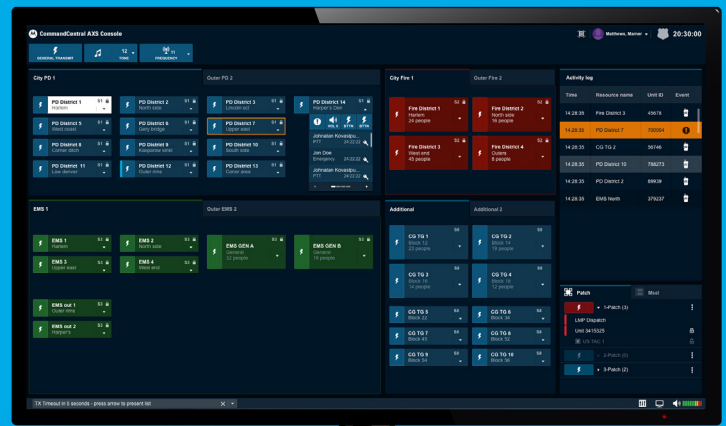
CommandCentral AXS Console

GENERAL TRANSMIT
12 TONE
11 FREQUENCY

Matthews, Marner
20:30:00

City PD 1

PD District 1
Harlem
S1

PD District 2
North side
S1

PD District 5
West coast
S1

PD District 6
Grey bridge
S1

PD District 8
Comet ditch
S1

PD District 9
Kasquime wind
S1

PD District 11
Low denver
S1

PD District 12
Outer rims
S1

Outer PD 2

PD District 3
Lincoln sq1
S1

PD District 14
Harper's Den
S1

PD District 7
Upper east
S1

PD District 10
South side
S1

PD District 13
Corner area
S1

HOL D
ALERT
BTTN
BTTN

Johnatan Kovalsp...
PTT
24:22:22

Jon Doe
Emergency
24:22:22

Johnatan Kovalsp...
PTT
24:22:22

City Fire 1

Fire District 1
Harlem
24 people
S2

Fire District 3
West end
45 people
S2

Outer Fire 2

Fire District 2
North side
16 people
S2

Fire District 4
Outers
8 people
S2

Activity log

| Time | Resource name | Unit ID | Event |
|---|---|---|---|
| 14.28:35 | Fire District 3 | 45678 | |
| 14.28:35 | PD District 7 | 780064 | |
| 14.28:35 | CG TG 2 | 56746 | |
| 14.28:35 | PD District 10 | 788273 | |
| 14.28:35 | PD District 2 | 69938 | |
| 14.28:35 | EMS North | 379237 | |

EMS 1

EMS 1
Harlem
S1

EMS 2
North side
S1

EMS 3
Upper east
S1

EMS 4
West end
S1

EMS out 1
Outer rims
S1

EMS out 2
Harper's
S1

Outer EMS 2

EMS GEN A
General
32 people
S2

EMS GEN B
General
16 people
S2

Additional

CG TG 1
Block 12
23 people
S4

CG TG 3
Block 16
12 people
S4

CG TG 5
Block 22
S4

CG TG 7
Block 43
S4

CG TG 9
Block 54
S4

Additional 2

CG TG 2
Block 14
16 people
S4

CG TG 4
Block 18
24 people
S4

CG TG 6
Block 34
S4

CG TG 8
Block 52
S4

CG TG 10
Block 56
S4

Patch
Msel

1-Patch (1)
LMP Dispatch
Unit 3415325
US TAC 1

2-Patch (0)

3-Patch (2)

TX Timeout in 5 seconds - press arrow to prevent list